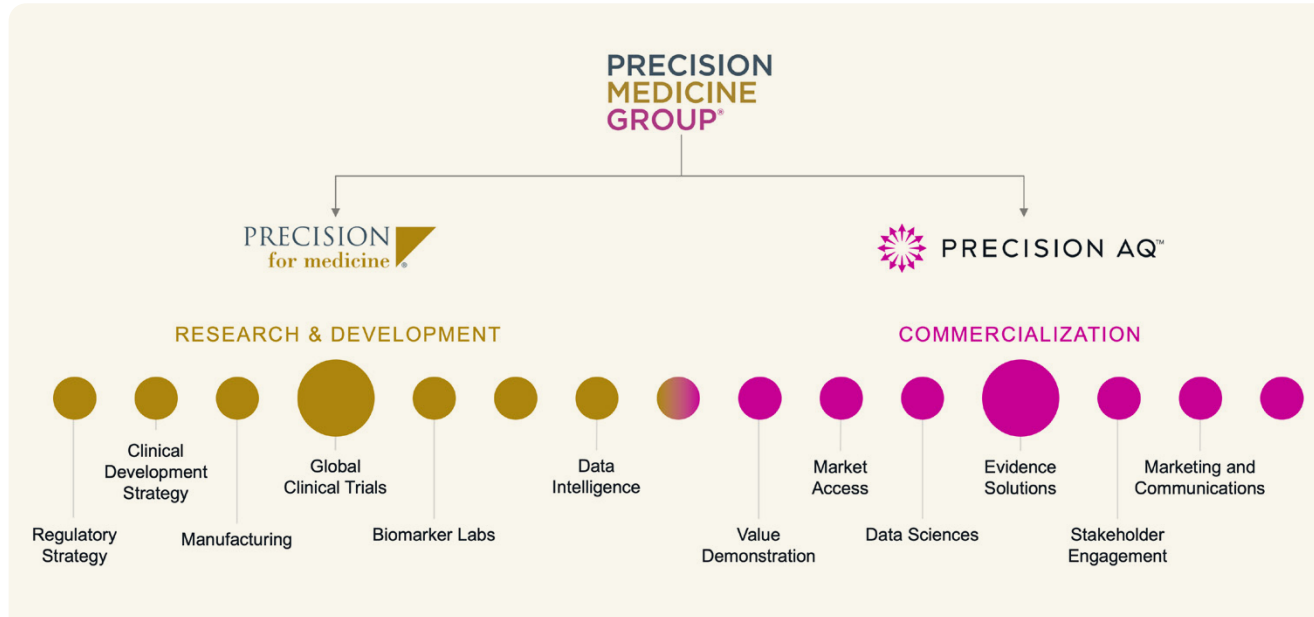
PRECISION
MEDICINE
GROUP®

PRECISION
for medicine®

PRECISION AQ™

RESEARCH & DEVELOPMENT

COMMERCIALIZATION

Regulatory Strategy

Clinical Development Strategy

Manufacturing

Global Clinical Trials

Biomarker Labs

Data Intelligence

Value Demonstration

Market Access

Data Sciences

Evidence Solutions

Stakeholder Engagement

Marketing and Communications